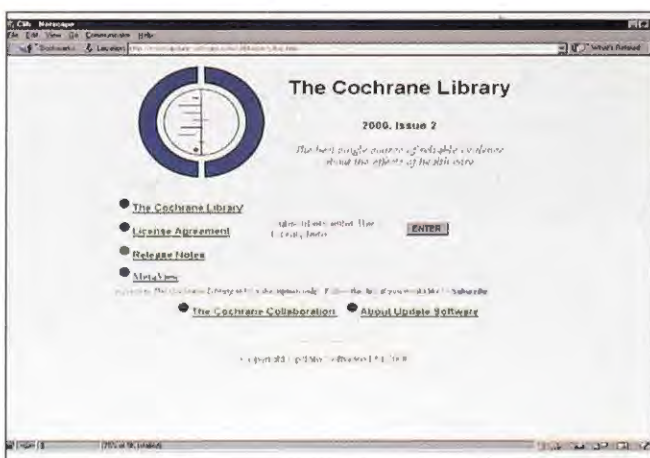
CDL Netscape
File Edit View Go Communicator Help
Bookmarks Location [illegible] What's Related

The Cochrane Library

2000, Issue 2

The best single source of reliable evidence about the effects of health care

The Cochrane Library

License Agreement

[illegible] ENTER

Release Notes

MetaView

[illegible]

The Cochrane Collaboration

About Update Software

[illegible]

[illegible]